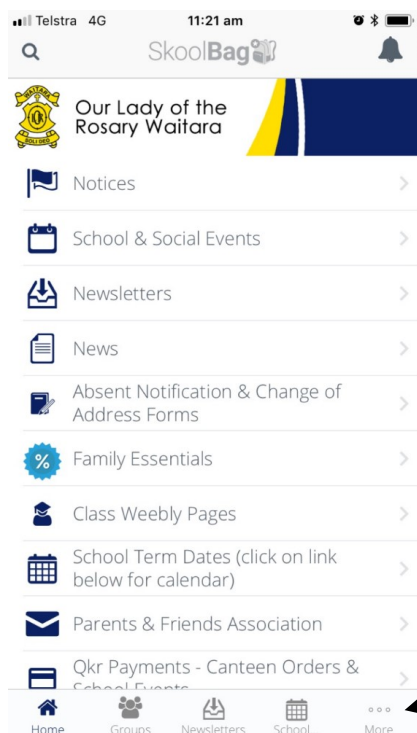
Telstra 4G 11:21 am

SkoolBag

Our Lady of the Rosary Waitara

Notices

School & Social Events

Newsletters

News

Absent Notification & Change of Address Forms

Family Essentials

Class Weebly Pages

School Term Dates (click on link below for calendar)

Parents & Friends Association

Qkr Payments - Canteen Orders & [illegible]

Home Groups Newsletters School... More